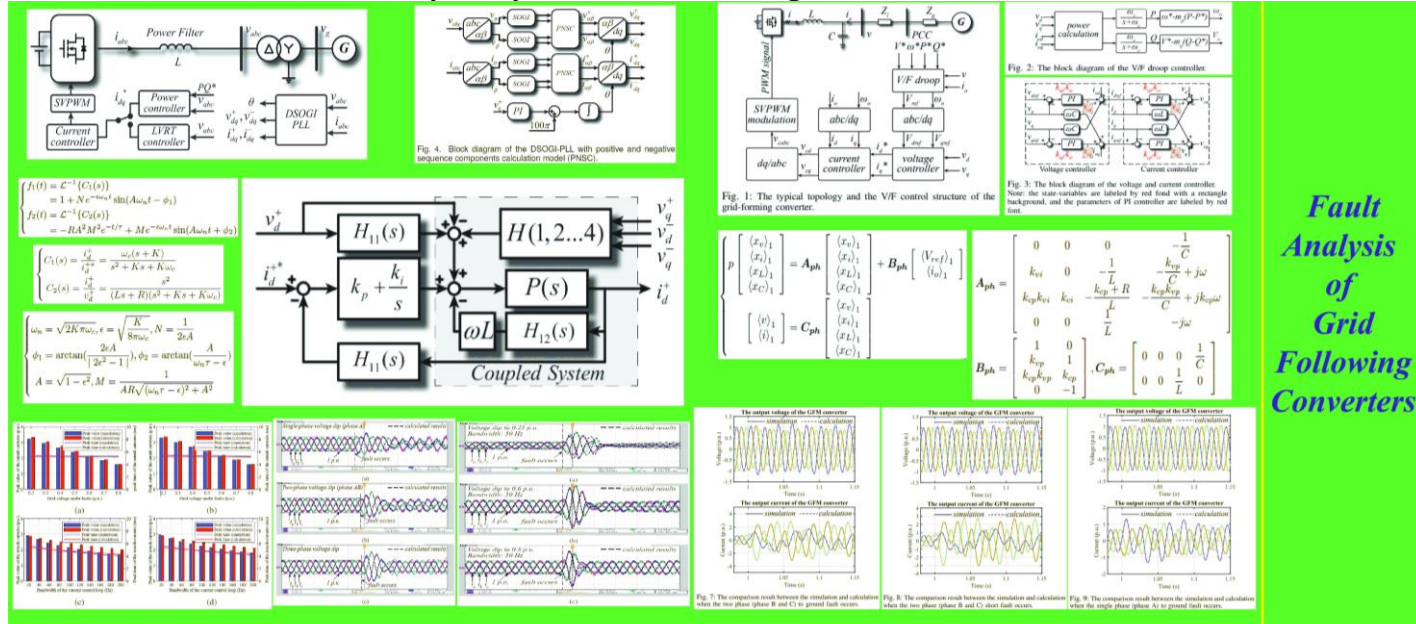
Power Filter

$i_{abc}$

$L$

$v_{abc}$

$v_g$

G

SVPWM

$i^*_{dq}$

Power controller

$PQ^*$ $v_{abc}$

$\theta$

DSOGI PLL

$v_{abc}$ $i_{abc}$

Current controller

LVRT controller

$v^+_{dq}, v^-_{dq}$ $i^+_{dq}, i^-_{dq}$

SOGI

PNSC

PI

$100\pi$

Fig. 4. Block diagram of the DSOGI-PLL with positive and negative sequence components calculation model (PNSC).

PWM signal

$L$

$C$

$Z_l$

$Z_g$

PCC

G

$V^*\ \omega^*\ P^*\ Q^*$

V/F droop

SVPWM modulation

abc/dq

abc/dq

dq/abc

current controller

voltage controller

Fig. 1: The typical topology and the V/F control structure of the grid-forming converter.

power calculation

Fig. 2: The block diagram of the V/F droop controller

PI

Voltage controller

Current controller

Fig. 3: The block diagram of the voltage and current controller. Note: the state-variables are labeled by red fond with a rectangle background, and the parameters of PI controller are labeled by red font.

$\begin{cases} f_1(t) = \mathcal{L}^{-1}\{C_1(s)\} \\ \quad = 1 + Ne^{-\xi\omega_n t}\sin(A\omega_n t - \phi_1) \\ f_2(t) = \mathcal{L}^{-1}\{C_2(s)\} \\ \quad = -RA^2M^2e^{-t/\tau} + Me^{-\xi\omega_n t}\sin(A\omega_n t + \phi_2) \end{cases}$

$\begin{cases} C_1(s) = \frac{i^+_d}{i^{+*}_d} = \frac{\omega_c(s+K)}{s^2+Ks+K\omega_c} \\ C_2(s) = \frac{i^+_d}{v^+_d} = \frac{s^2}{(Ls+R)(s^2+Ks+K\omega_c)} \end{cases}$

$\begin{cases} \omega_n = \sqrt{2K\pi\omega_c}, \epsilon = \sqrt{\frac{K}{8\pi\omega_c}}, N = \frac{1}{2\epsilon A} \\ \phi_1 = \arctan(\frac{2\epsilon A}{|2\epsilon^2-1|}), \phi_2 = \arctan(\frac{A}{\omega_n\tau - \epsilon}) \\ A = \sqrt{1-\epsilon^2}, M = \frac{1}{AR\sqrt{(\omega_n\tau-\epsilon)^2+A^2}} \end{cases}$

$v^+_d$

$H_{11}(s)$

$H(1,2...4)$

$v^+_q$ $v^-_d$ $v^-_q$

$i^{+*}_d$

$k_p + \frac{k_i}{s}$

$P(s)$

$i^+_d$

$\omega L$

$H_{12}(s)$

$H_{11}(s)$

Coupled System

$\begin{cases} p\begin{bmatrix}\langle x_v\rangle_1\\ \langle x_i\rangle_1\\ \langle x_L\rangle_1\\ \langle x_C\rangle_1\end{bmatrix} = \boldsymbol{A_{ph}}\begin{bmatrix}\langle x_v\rangle_1\\ \langle x_i\rangle_1\\ \langle x_L\rangle_1\\ \langle x_C\rangle_1\end{bmatrix} + \boldsymbol{B_{ph}}\begin{bmatrix}\langle V_{ref}\rangle_1\\ \langle i_o\rangle_1\end{bmatrix} \\ \begin{bmatrix}\langle v\rangle_1\\ \langle i\rangle_1\end{bmatrix} = \boldsymbol{C_{ph}}\begin{bmatrix}\langle x_v\rangle_1\\ \langle x_i\rangle_1\\ \langle x_L\rangle_1\\ \langle x_C\rangle_1\end{bmatrix} \end{cases}$

$\boldsymbol{A_{ph}} = \begin{bmatrix} 0 & 0 & 0 & -\frac{1}{C} \\ k_{vi} & 0 & -\frac{1}{L} & -\frac{k_{vp}}{C} + j\omega \\ k_{cp}k_{vi} & k_{ci} & -\frac{k_{cp}+R}{L} & -\frac{k_{cp}k_{vp}}{C} + jk_{cp}\omega \\ 0 & 0 & \frac{1}{L} & -j\omega \end{bmatrix}$

$\boldsymbol{B_{ph}} = \begin{bmatrix} 1 & 0 \\ k_{vp} & 1 \\ k_{cp}k_{vp} & k_{cp} \\ 0 & -1 \end{bmatrix}, \boldsymbol{C_{ph}} = \begin{bmatrix} 0 & 0 & 0 & \frac{1}{C} \\ 0 & 0 & \frac{1}{L} & 0 \end{bmatrix}$

Fault Analysis of Grid Following Converters

(a) (b) (c) (d)

Single-phase voltage dip (phase A)

calculated results

fault occurs

Two-phase voltage dip (phase AB)

Three-phase voltage dip

Voltage dip to 0.25 p.u. Bandwidth: 50 Hz

calculated results

fault occurs

Voltage dip to 0.6 p.u. Bandwidth: 50 Hz

Voltage dip to 0.8 p.u. Bandwidth: 50 Hz

The output voltage of the GFM converter

simulation calculation

Time (s)

The output current of the GFM converter

Fig. 7: The comparison result between the simulation and calculation when the two phase (phase B and C) to ground fault occurs.

The output voltage of the GFM converter

The output current of the GFM converter

Fig. 8: The comparison result between the simulation and calculation when the two phase (phase B and C) short fault occurs.

The output voltage of the GFM converter

The output current of the GFM converter

Fig. 9: The comparison result between the simulation and calculation when the single phase (phase A) to ground fault occurs.